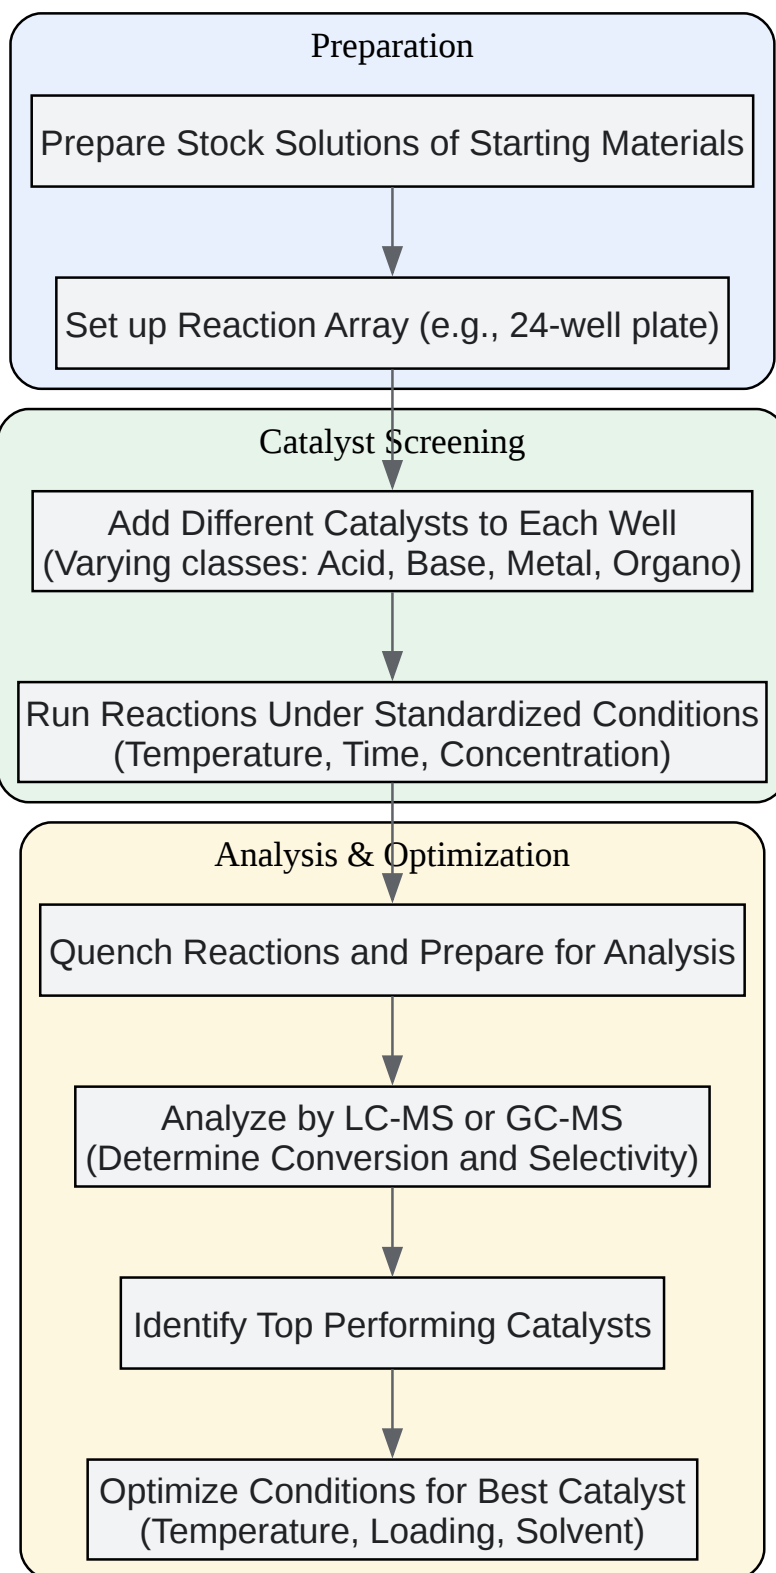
Preparation

Prepare Stock Solutions of Starting Materials

Set up Reaction Array (e.g., 24-well plate)

Catalyst Screening

Add Different Catalysts to Each Well
(Varying classes: Acid, Base, Metal, Organo)

Run Reactions Under Standardized Conditions
(Temperature, Time, Concentration)

Analysis & Optimization

Quench Reactions and Prepare for Analysis

Analyze by LC-MS or GC-MS
(Determine Conversion and Selectivity)

Identify Top Performing Catalysts

Optimize Conditions for Best Catalyst
(Temperature, Loading, Solvent)